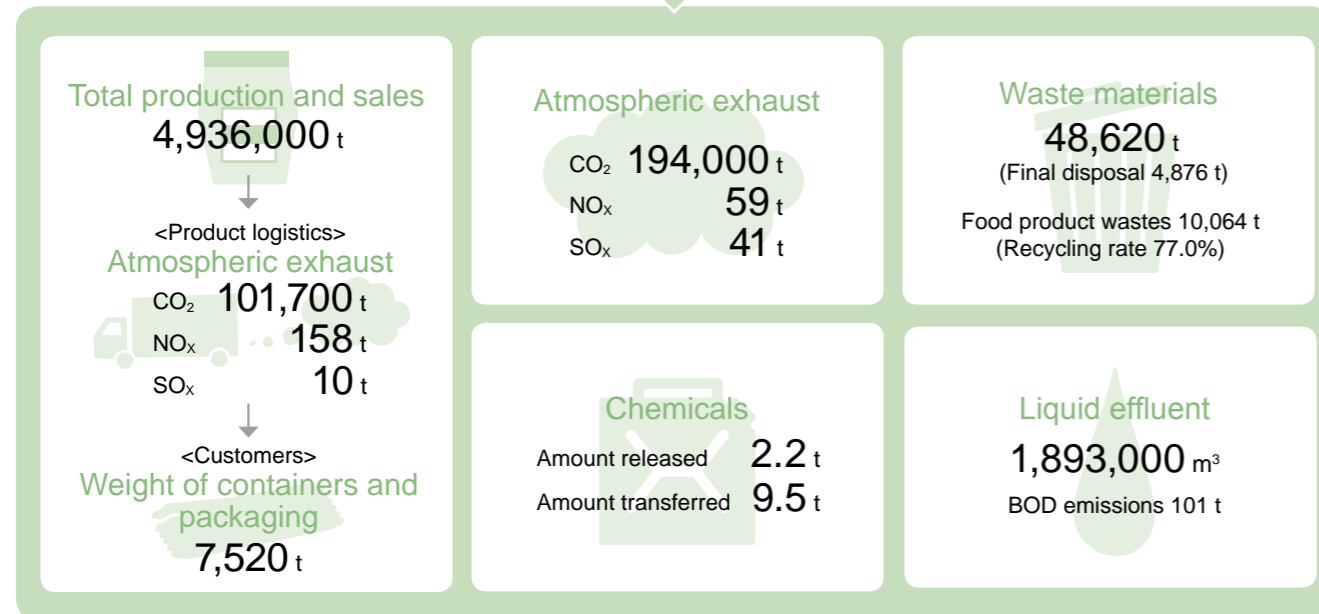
Total production and sales
4,936,000 t

<Product logistics>
Atmospheric exhaust
$CO_2$ 101,700 t
$NO_X$ 158 t
$SO_X$ 10 t

<Customers>
Weight of containers and packaging
7,520 t

Atmospheric exhaust
$CO_2$ 194,000 t
$NO_X$ 59 t
$SO_X$ 41 t

Waste materials
48,620 t
(Final disposal 4,876 t)

Food product wastes 10,064 t
(Recycling rate 77.0%)

Chemicals
Amount released 2.2 t
Amount transferred 9.5 t

Liquid effluent
1,893,000 $m^3$
BOD emissions 101 t